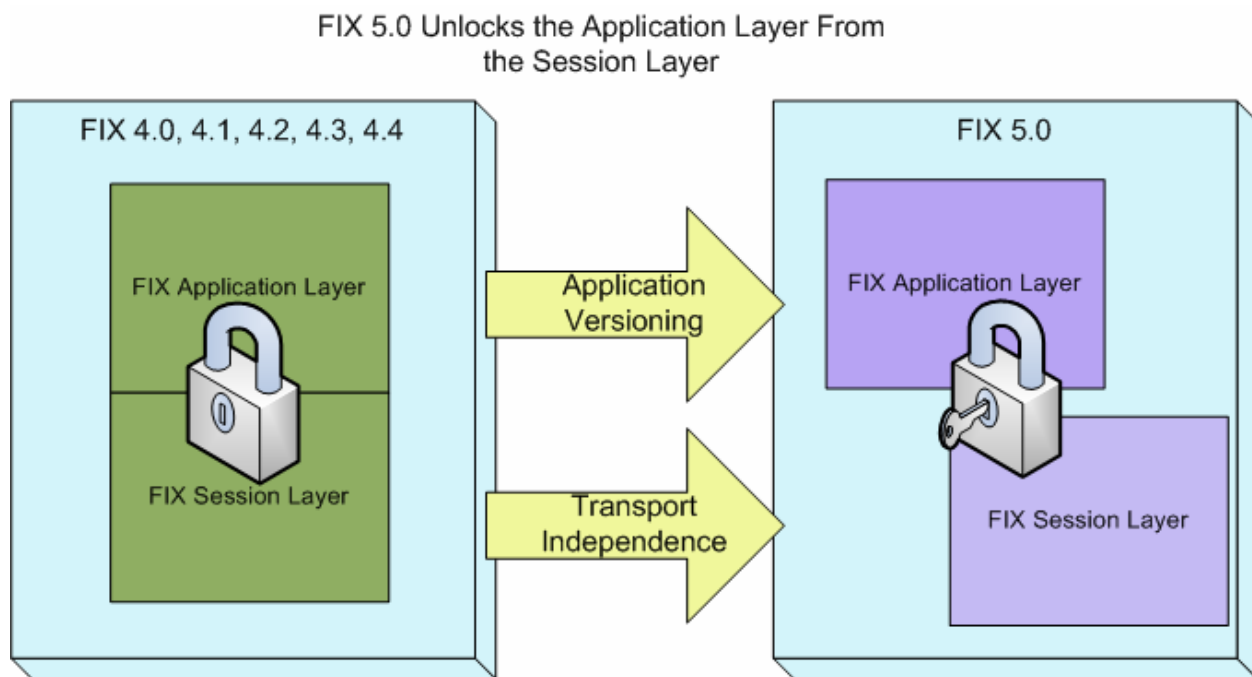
FIX 5.0 Unlocks the Application Layer From the Session Layer

FIX 4.0, 4.1, 4.2, 4.3, 4.4

FIX Application Layer

FIX Session Layer

Application Versioning

Transport Independence

FIX 5.0

FIX Application Layer

FIX Session Layer